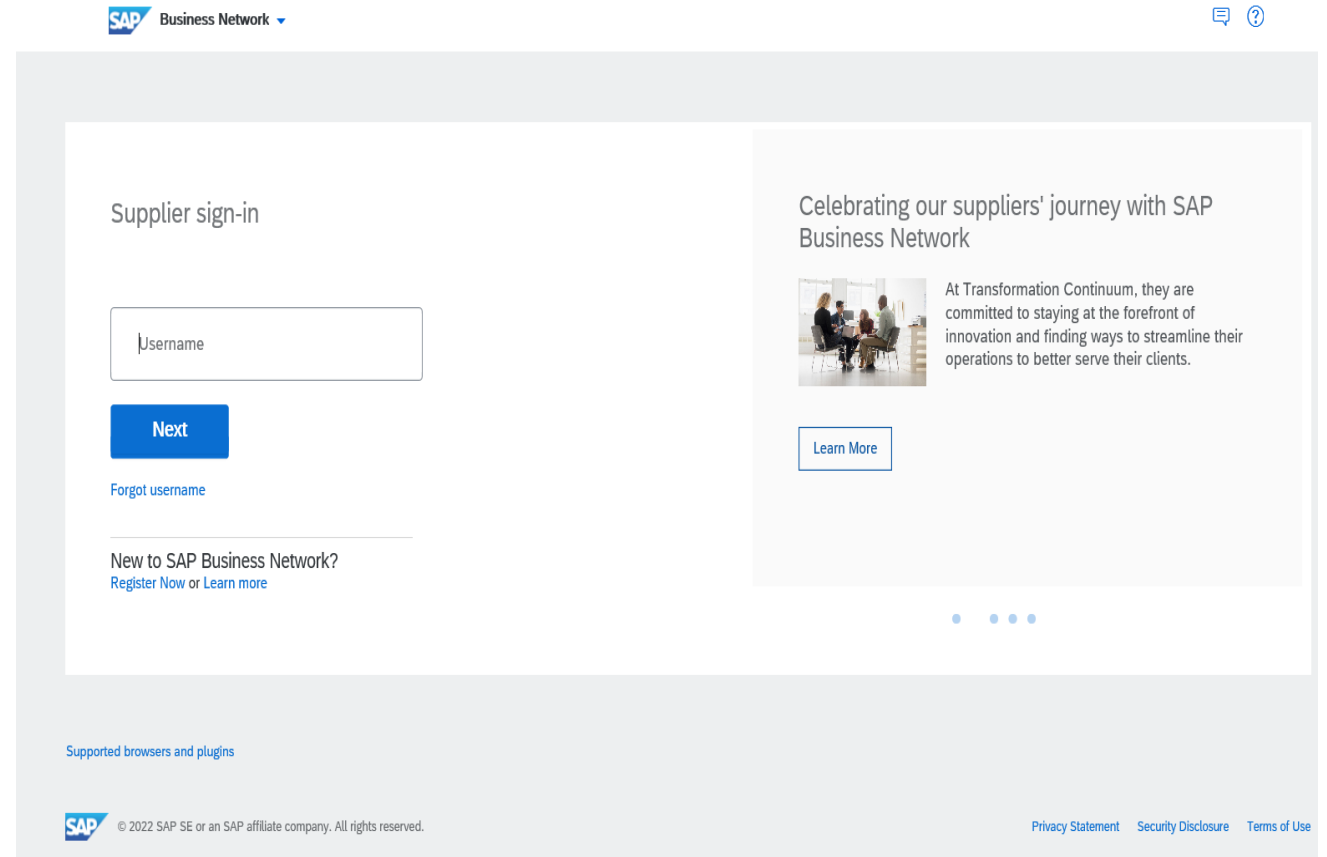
SAP Business Network

Supplier sign-in

Username

Next

Forgot username

New to SAP Business Network?
Register Now or Learn more

Celebrating our suppliers' journey with SAP Business Network

At Transformation Continuum, they are committed to staying at the forefront of innovation and finding ways to streamline their operations to better serve their clients.

Learn More

Supported browsers and plugins

SAP © 2022 SAP SE or an SAP affiliate company. All rights reserved.

Privacy Statement Security Disclosure Terms of Use